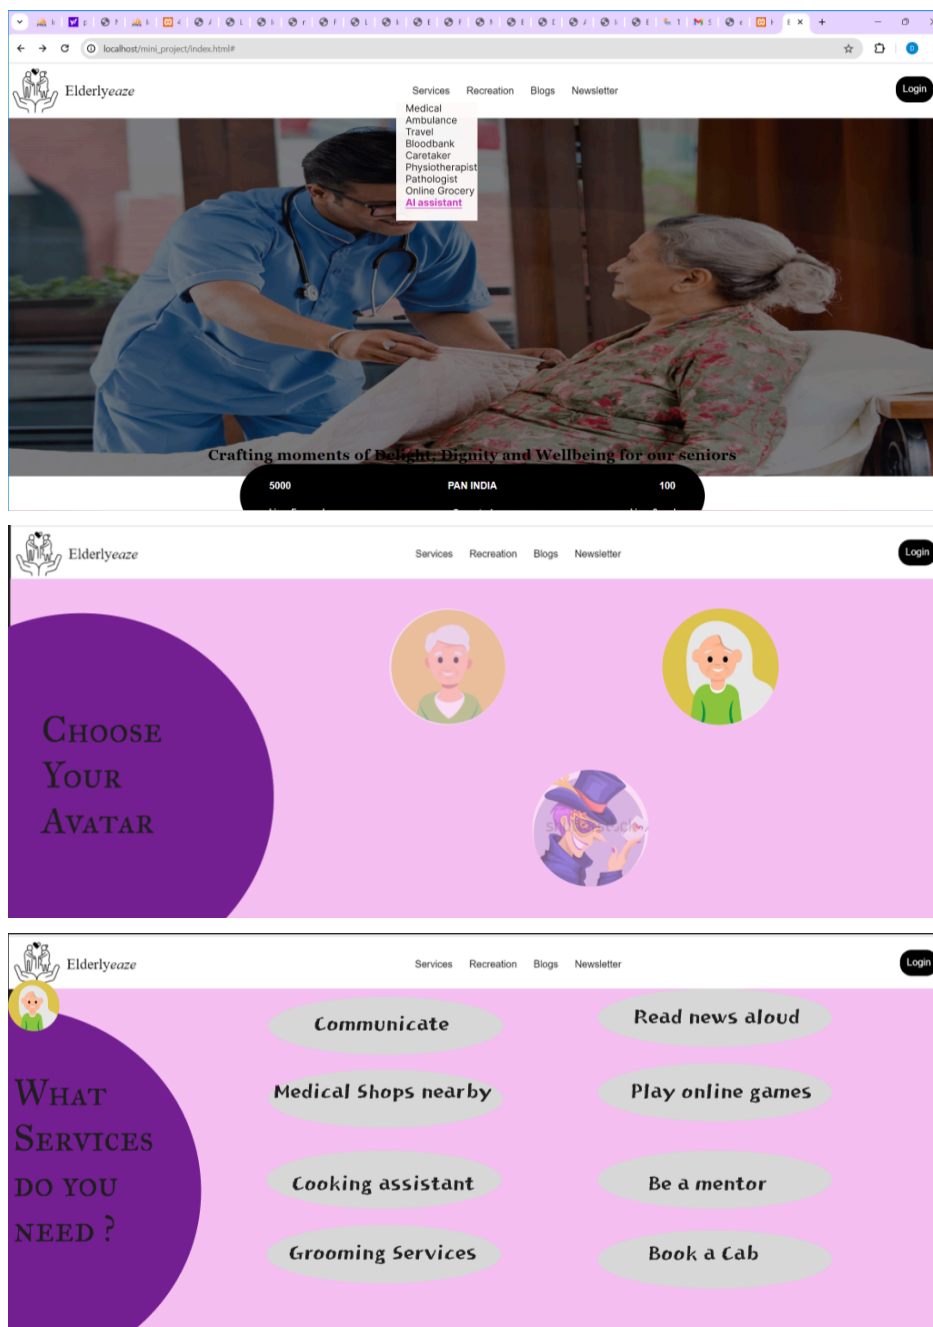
localhost/mini_project/index.html#

Elderlyeaze

Services Recreation Blogs Newsletter

Login

Medical
Ambulance
Travel
Bloodbank
Caretaker
Physiotherapist
Pathologist
Online Grocery
AI assistant

Crafting moments of Delight, Dignity and Wellbeing for our seniors

5000 PAN INDIA 100

Elderlyeaze

Services Recreation Blogs Newsletter

Login

Choose Your Avatar

Elderlyeaze

Services Recreation Blogs Newsletter

Login

What Services do you need ?

Communicate

Read news aloud

Medical Shops nearby

Play online games

Cooking assistant

Be a mentor

Grooming Services

Book a Cab